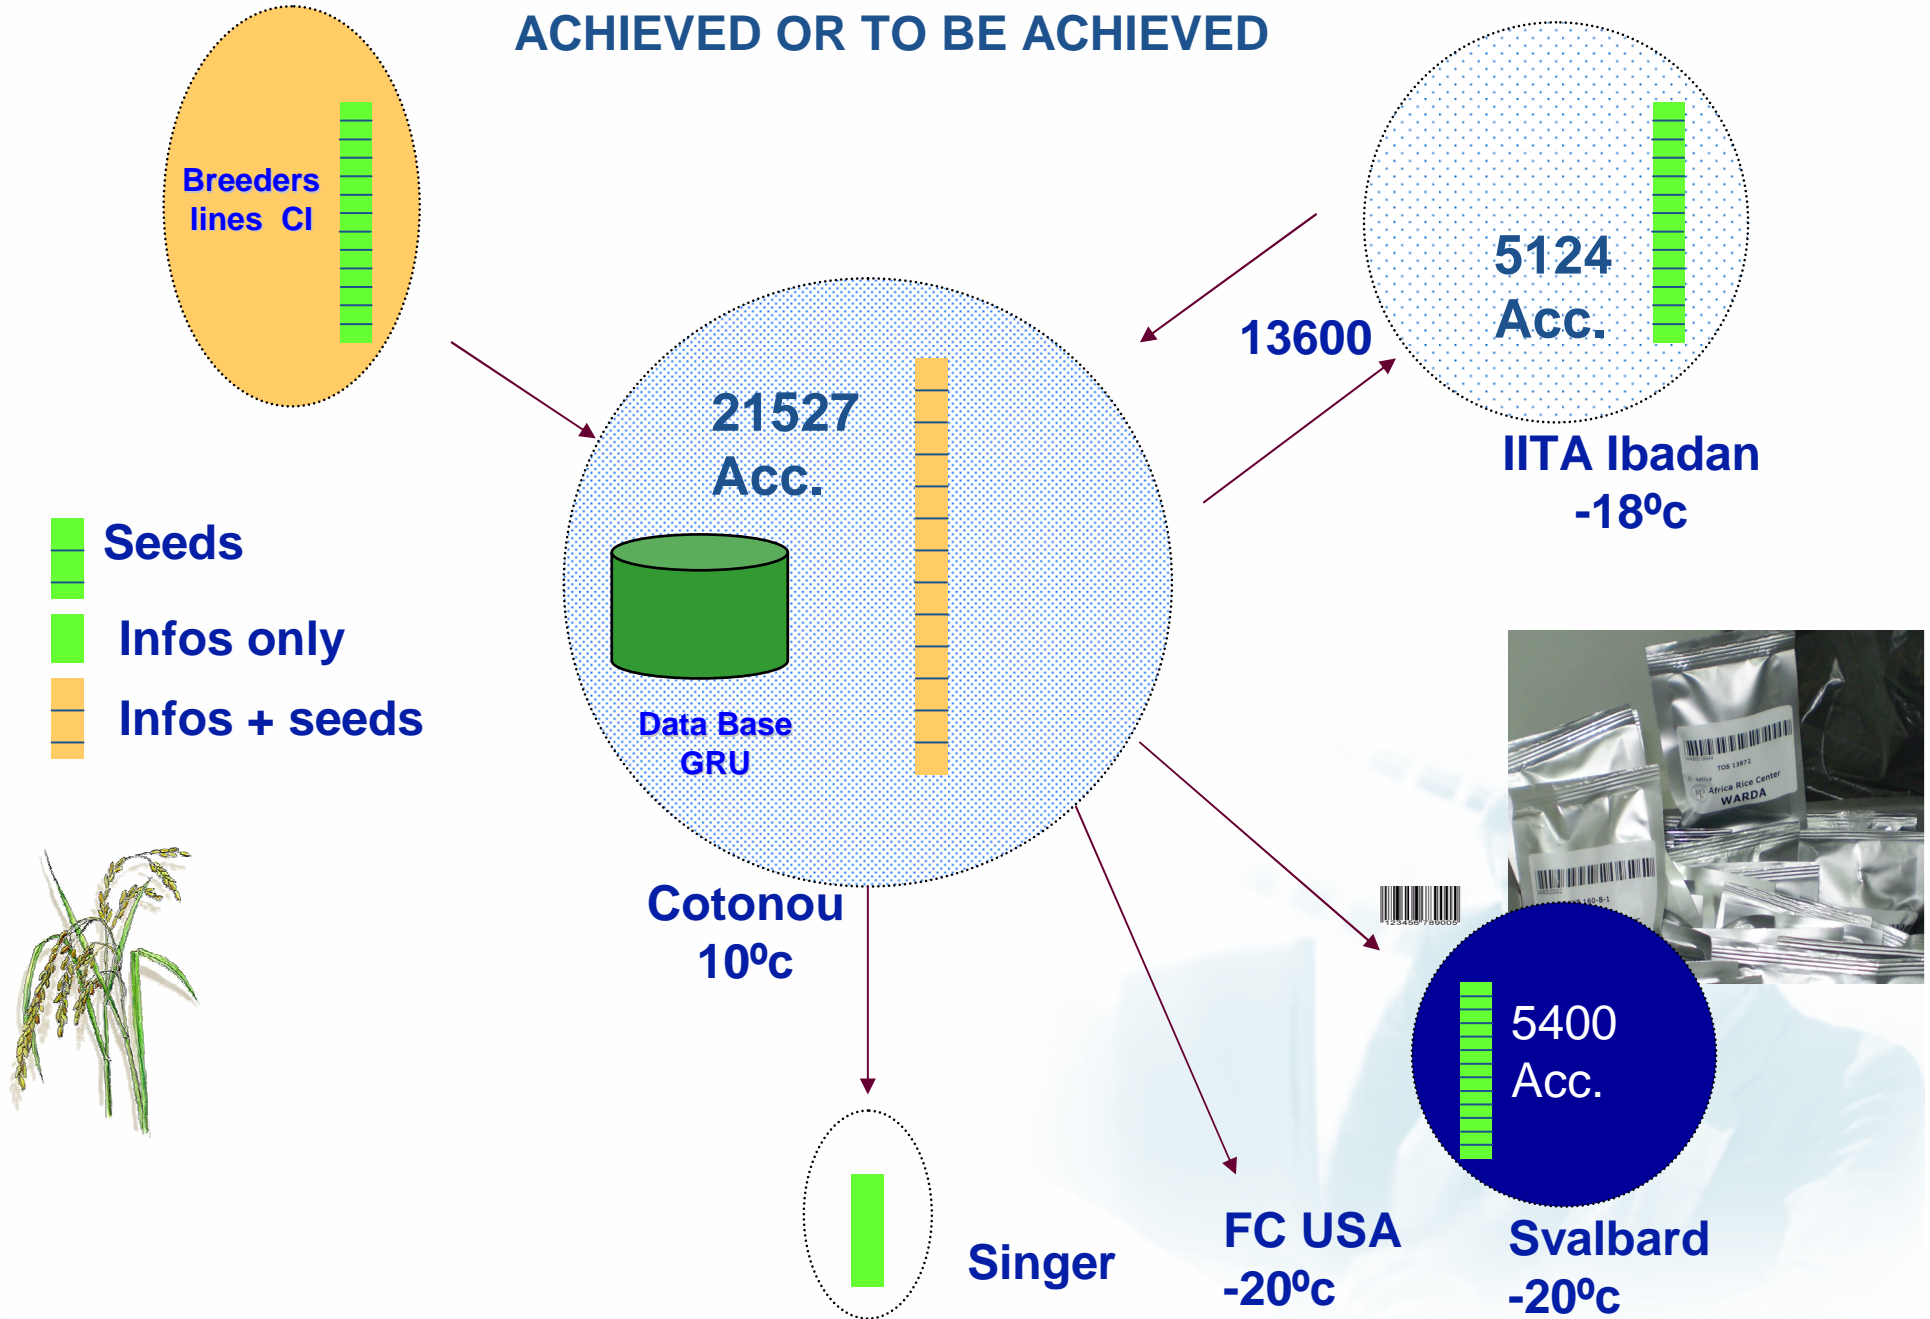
ACHIEVED OR TO BE ACHIEVED

Breeders lines CI

5124 Acc.

13600

21527 Acc.

IITA Ibadan -18$^o$c

Seeds

Infos only

Infos + seeds

Data Base GRU

Cotonou 10$^o$c

TOS 13972
Africa Rice Center
WARDA

123456789005

5400 Acc.

Singer

FC USA -20$^o$c

Svalbard -20$^o$c